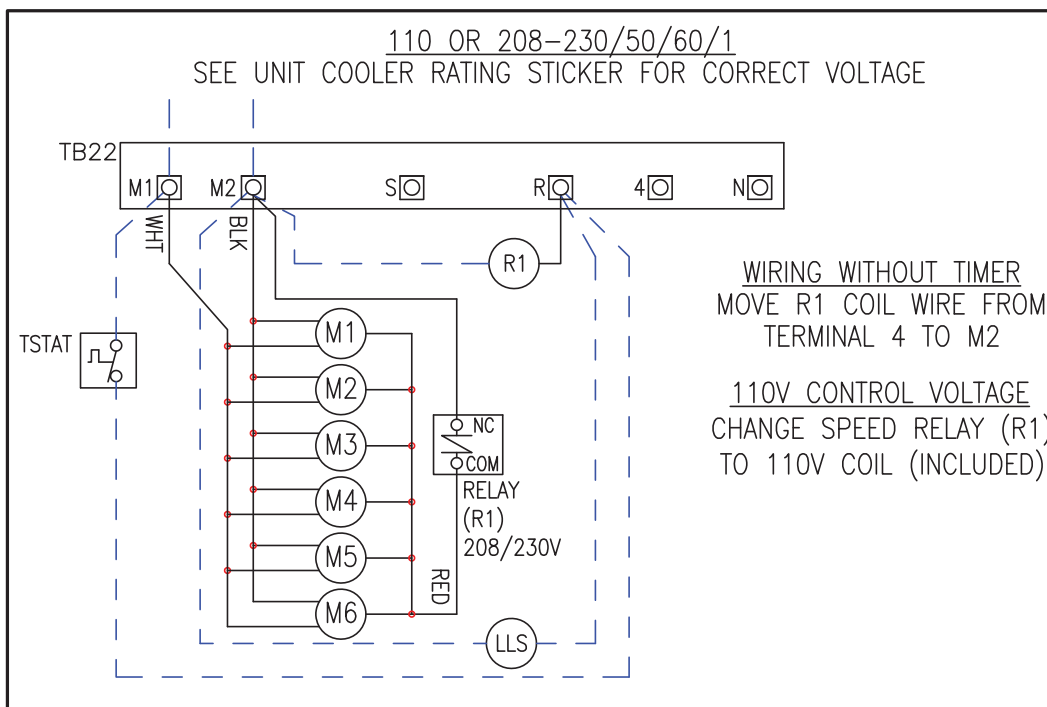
110 OR 208–230/50/60/1
SEE UNIT COOLER RATING STICKER FOR CORRECT VOLTAGE

TB22
M1 M2 S R 4 N

WHT
BLK

R1

TSTAT

M1
M2
M3
M4
M5
M6

NC
COM
RELAY
(R1)
208/230V

RED

LLS

WIRING WITHOUT TIMER
MOVE R1 COIL WIRE FROM
TERMINAL 4 TO M2

110V CONTROL VOLTAGE
CHANGE SPEED RELAY (R1)
TO 110V COIL (INCLUDED)